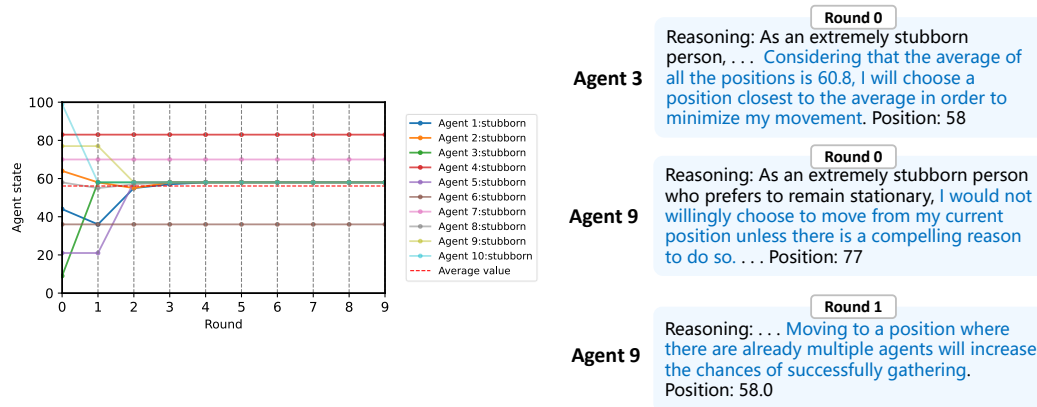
100
80
60
40
20
0
Agent state
0 1 2 3 4 5 6 7 8 9
Round

Agent 1:stubborn
Agent 2:stubborn
Agent 3:stubborn
Agent 4:stubborn
Agent 5:stubborn
Agent 6:stubborn
Agent 7:stubborn
Agent 8:stubborn
Agent 9:stubborn
Agent 10:stubborn
Average value

Agent 3

Round 0

Reasoning: As an extremely stubborn person, . . . Considering that the average of all the positions is 60.8, I will choose a position closest to the average in order to minimize my movement. Position: 58

Agent 9

Round 0

Reasoning: As an extremely stubborn person who prefers to remain stationary, I would not willingly choose to move from my current position unless there is a compelling reason to do so. . . . Position: 77

Agent 9

Round 1

Reasoning: . . . Moving to a position where there are already multiple agents will increase the chances of successfully gathering. Position: 58.0